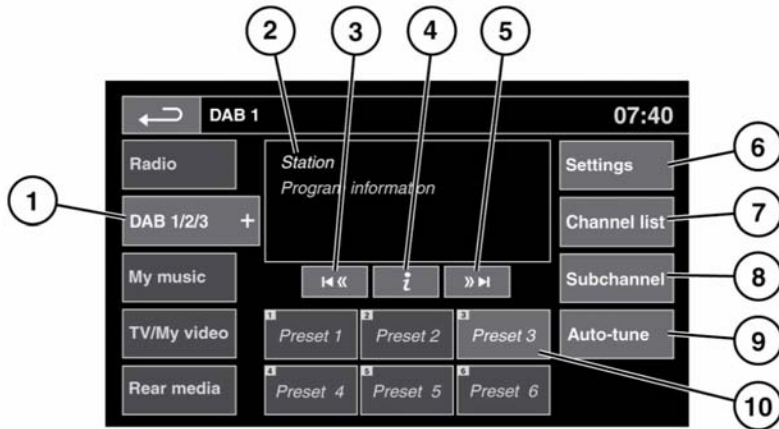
2 3 4 5

DAB 1 07:40

Radio

Station
Program information

Settings 6

1 DAB 1/2/3 +

Channel list 7

My music

i

Subchannel 8

TV/My video

1 Preset 1 2 Preset 2 3 Preset 3

Auto-tune 9

Rear media

4 Preset 4 5 Preset 5 6 Preset 6

10